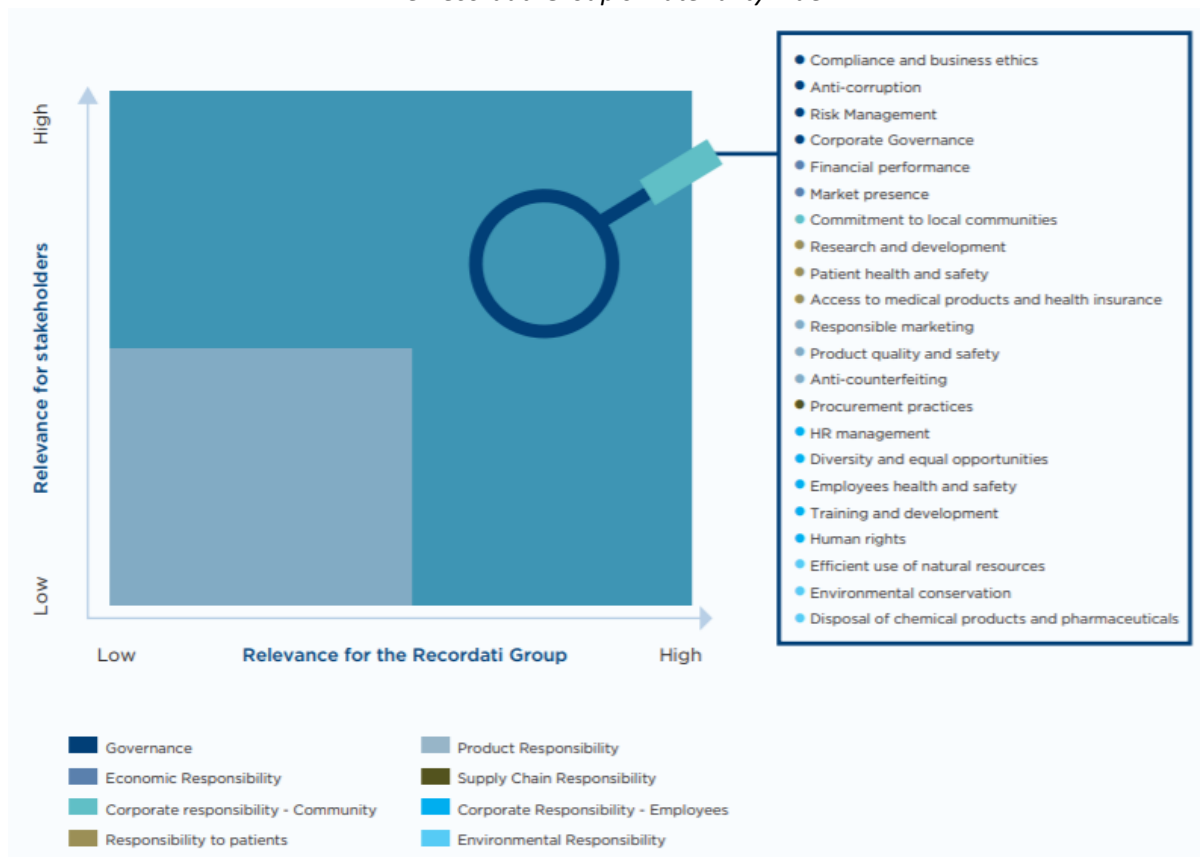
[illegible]

High

Relevance for stakeholders

Low

Low

Relevance for the Recordati Group

High

- Compliance and business ethics
- Anti-corruption
- Risk Management
- Corporate Governance
- Financial performance
- Market presence
- Commitment to local communities
- Research and development
- Patient health and safety
- Access to medical products and health insurance
- Responsible marketing
- Product quality and safety
- Anti-counterfeiting
- Procurement practices
- HR management
- Diversity and equal opportunities
- Employees health and safety
- Training and development
- Human rights
- Efficient use of natural resources
- Environmental conservation
- Disposal of chemical products and pharmaceuticals

Governance

Economic Responsibility

Corporate responsibility - Community

Responsibility to patients

Product Responsibility

Supply Chain Responsibility

Corporate Responsibility - Employees

Environmental Responsibility